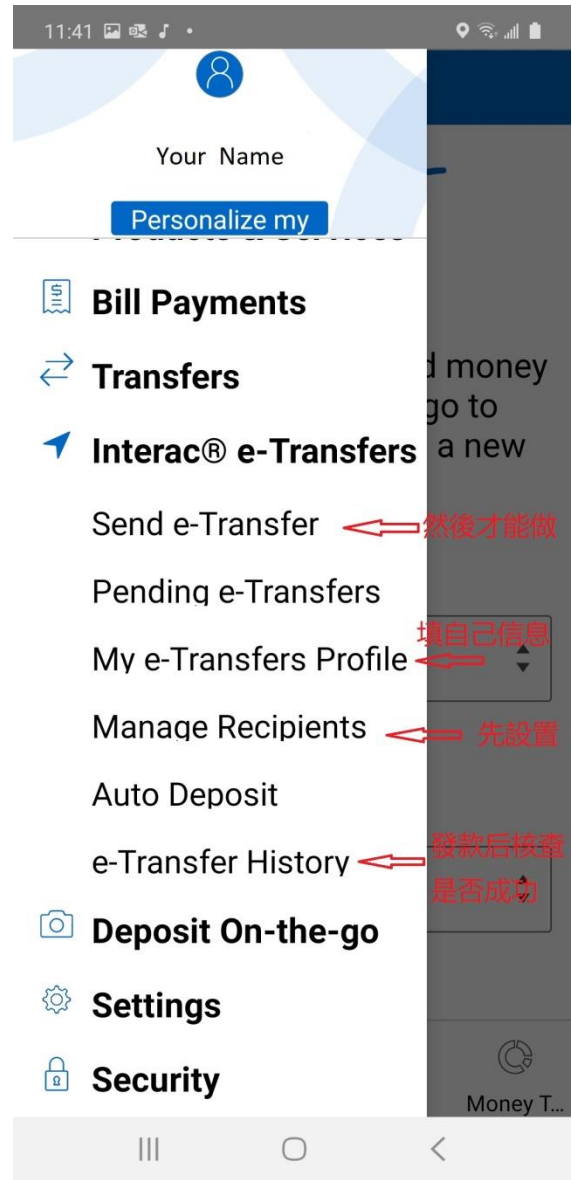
11:41

Your Name

Personalize my

Bill Payments

Transfers

Interac® e-Transfers

Send e-Transfer 然後才能做

Pending e-Transfers

My e-Transfers Profile 填自己信息

Manage Recipients 先設置

Auto Deposit

e-Transfer History 發款后核查是否成功

Deposit On-the-go

Settings

Security

d money
go to
a new

Money T...